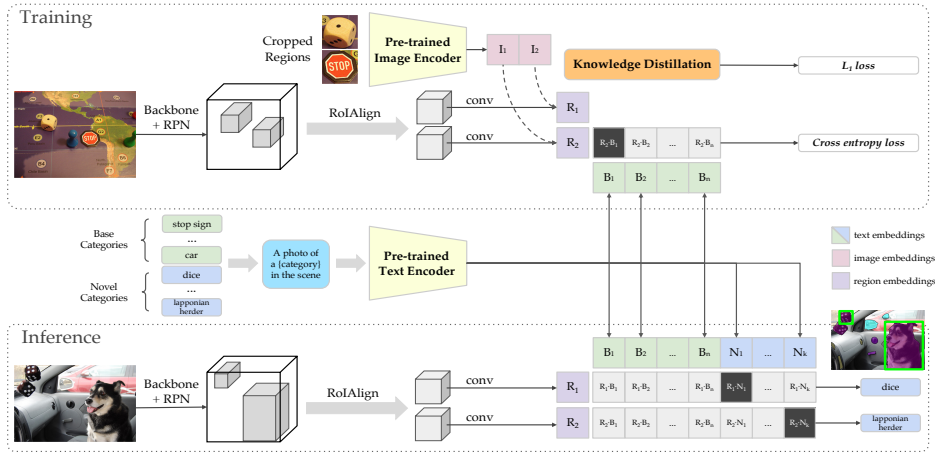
Training

Cropped Regions

STOP

Pre-trained Image Encoder

$I_1$ $I_2$

Knowledge Distillation

$L_1$ loss

Backbone + RPN

RoIAlign

conv

$R_1$

conv

$R_2$

$R_2 \cdot B_1$ $R_2 \cdot B_2$ ... $R_2 \cdot B_n$

Cross entropy loss

$B_1$ $B_2$ ... $B_n$

Base Categories

stop sign
...
car

Novel Categories

dice
...
lapponian herder

A photo of a {category} in the scene

Pre-trained Text Encoder

text embeddings
image embeddings
region embeddings

Inference

$B_1$ $B_2$ ... $B_n$ $N_1$ ... $N_k$

Backbone + RPN

RoIAlign

conv

$R_1$

$R_1 \cdot B_1$ $R_1 \cdot B_2$ ... $R_1 \cdot B_n$ $R_1 \cdot N_1$ ... $R_1 \cdot N_k$

dice

conv

$R_2$

$R_2 \cdot B_1$ $R_2 \cdot B_2$ ... $R_2 \cdot B_n$ $R_2 \cdot N_1$ ... $R_2 \cdot N_k$

lapponian herder